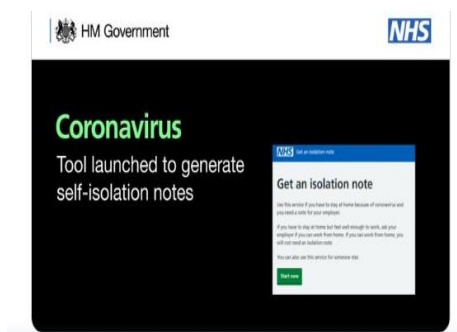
HM Government

NHS

Coronavirus

Tool launched to generate self-isolation notes

NHS Get an isolation note

Get an isolation note

Use this service if you have to stay at home because of coronavirus and you need a note for your employer.

If you have to stay at home but feel well enough to work, ask your employer if you can work from home. If you can work from home, you will not need an isolation note.

You can also use this service for someone else.

Start now